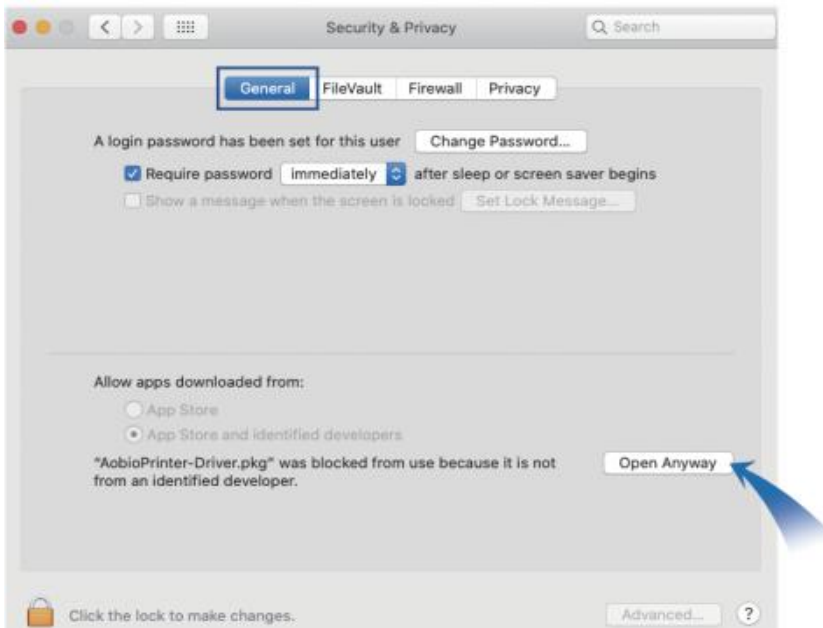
Security & Privacy

Search

General FileVault Firewall Privacy

A login password has been set for this user Change Password...

Require password immediately after sleep or screen saver begins

Show a message when the screen is locked Set Lock Message...

Allow apps downloaded from:

App Store

App Store and identified developers

"AobioPrinter-Driver.pkg" was blocked from use because it is not from an identified developer.

Open Anyway

Click the lock to make changes.

Advanced...

?